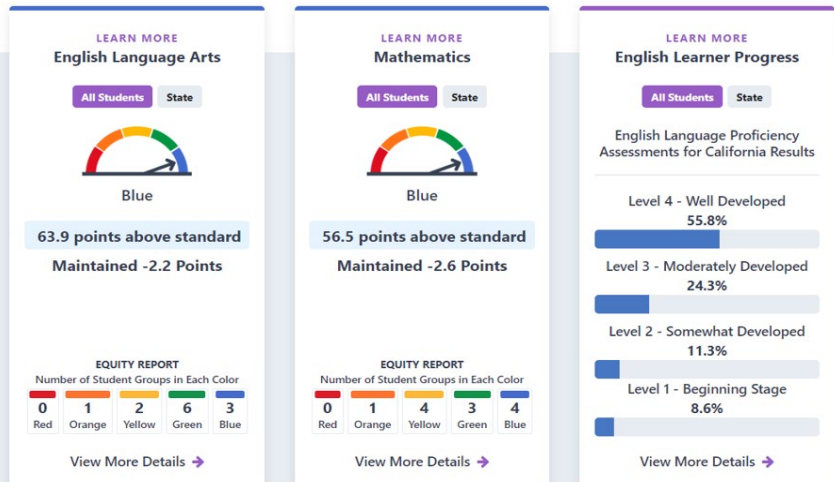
LEARN MORE
English Language Arts

All Students State

Blue

63.9 points above standard

Maintained -2.2 Points

EQUITY REPORT
Number of Student Groups in Each Color

| 0 | 1 | 2 | 6 | 3 |
|---|---|---|---|---|
| Red | Orange | Yellow | Green | Blue |

View More Details

LEARN MORE
Mathematics

All Students State

Blue

56.5 points above standard

Maintained -2.6 Points

EQUITY REPORT
Number of Student Groups in Each Color

| 0 | 1 | 4 | 3 | 4 |
|---|---|---|---|---|
| Red | Orange | Yellow | Green | Blue |

View More Details

LEARN MORE
English Learner Progress

All Students State

English Language Proficiency Assessments for California Results

Level 4 - Well Developed
55.8%

Level 3 - Moderately Developed
24.3%

Level 2 - Somewhat Developed
11.3%

Level 1 - Beginning Stage
8.6%

View More Details